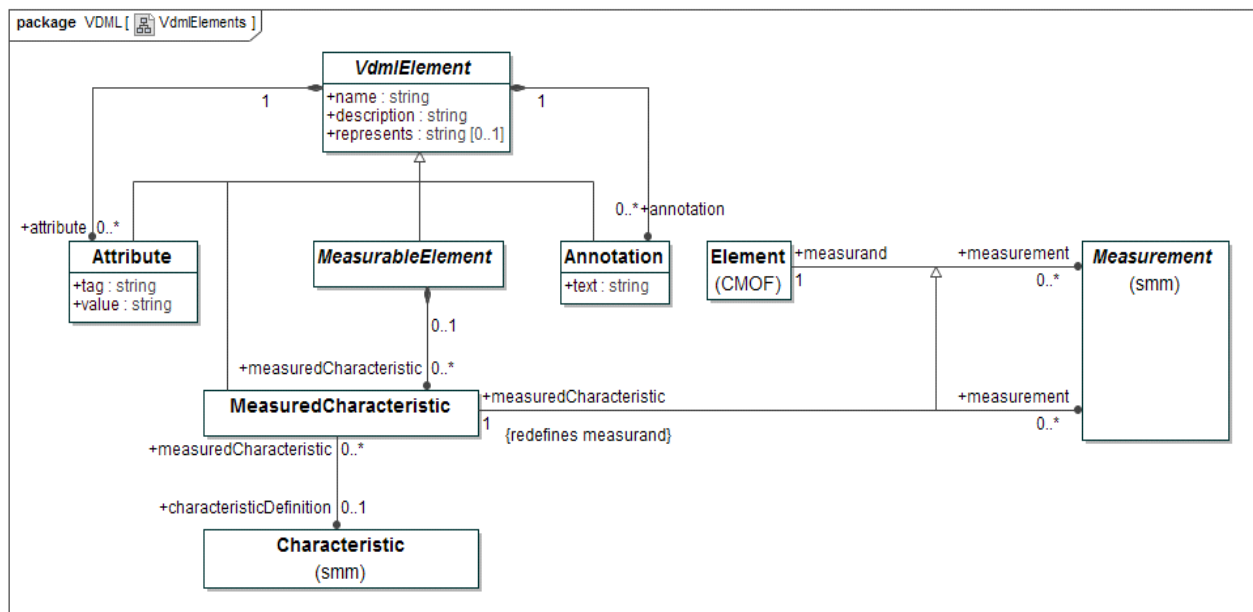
package VDML [ VdmlElements ]

VdmlElement
+name : string
+description : string
+represents : string [0..1]

1
1

+attribute 0..*
Attribute
+tag : string
+value : string

MeasurableElement

0..* +annotation
Annotation
+text : string

Element
(CMOF)
+measurand
1

+measurement
0..*
Measurement
(smm)

0..1
+measuredCharacteristic 0..*

MeasuredCharacteristic
+measuredCharacteristic
1
{redefines measurand}

+measurement
0..*

+measuredCharacteristic 0..*
+characteristicDefinition 0..1

Characteristic
(smm)